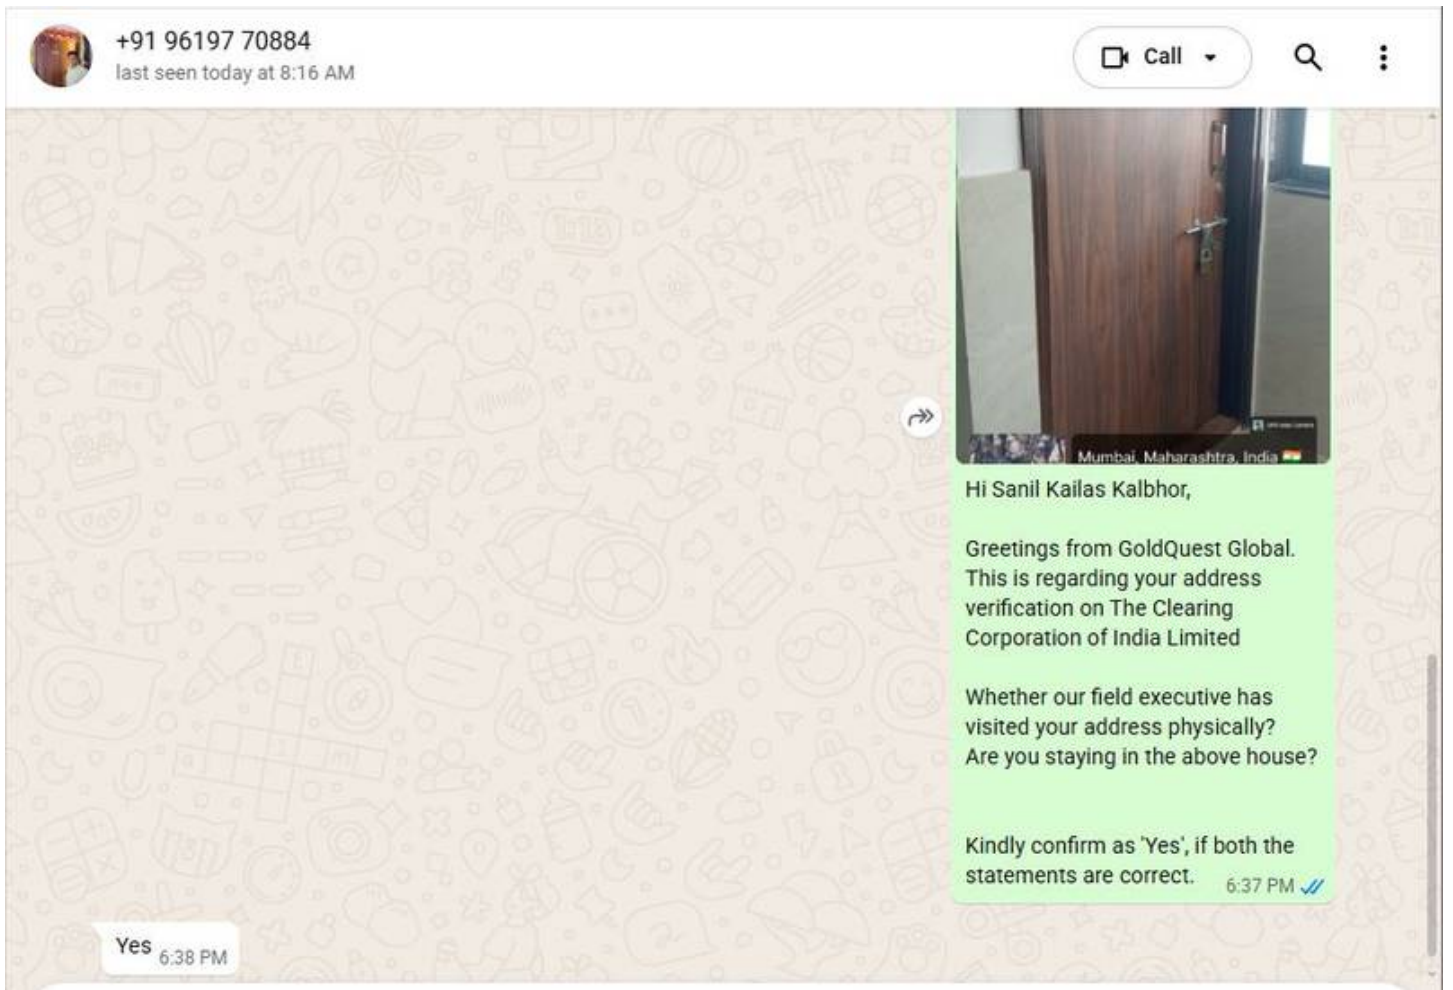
+91 96197 70884
last seen today at 8:16 AM

Call

Mumbai, Maharashtra, India

Hi Sanil Kailas Kalbhor,

Greetings from GoldQuest Global. This is regarding your address verification on The Clearing Corporation of India Limited

Whether our field executive has visited your address physically?
Are you staying in the above house?

Kindly confirm as 'Yes', if both the statements are correct. 6:37 PM

Yes 6:38 PM